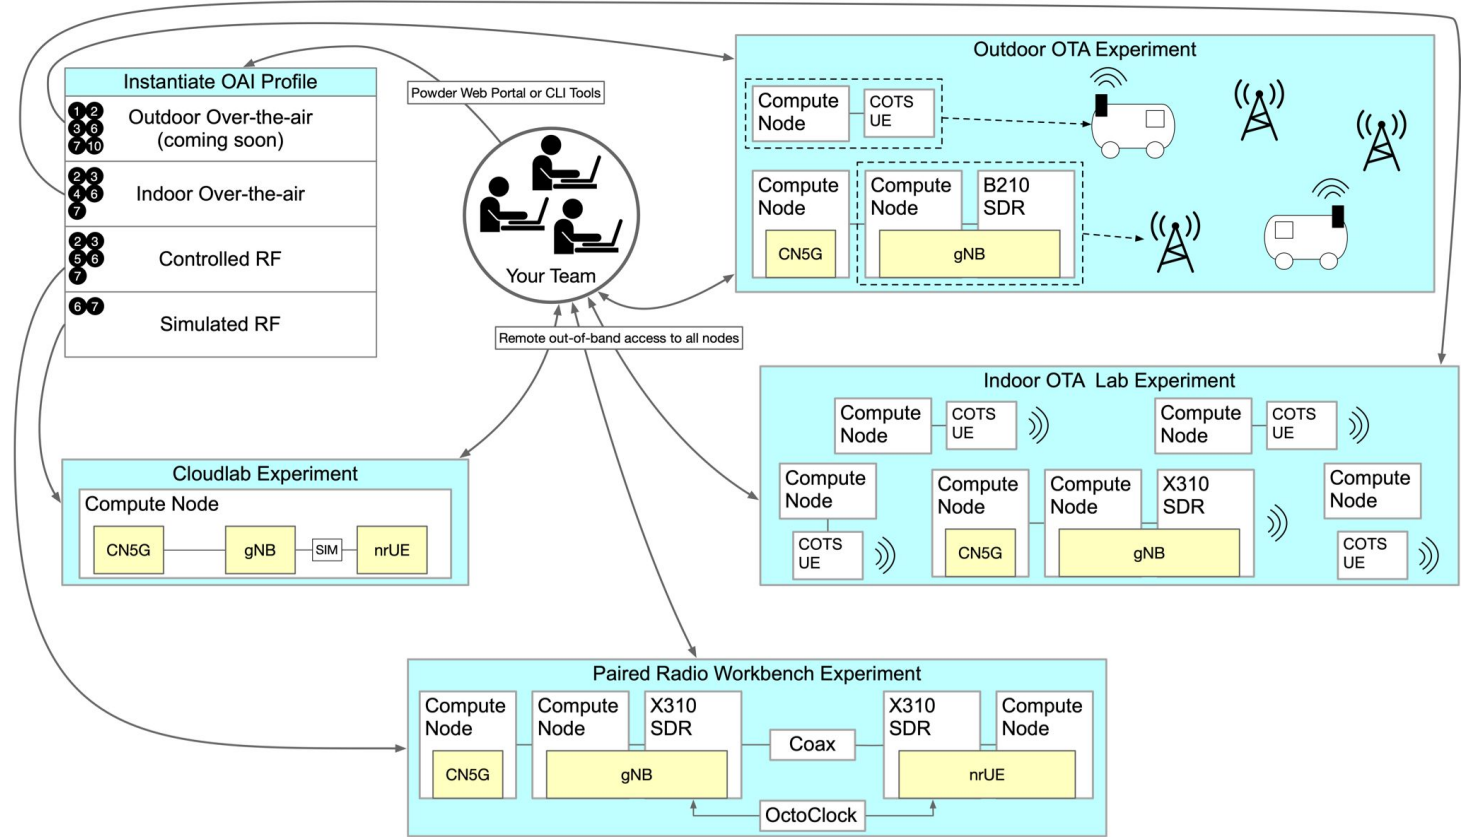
Instantiate OAI Profile

1 2 3 6 7 10 Outdoor Over-the-air (coming soon)

2 3 4 6 7 Indoor Over-the-air

2 3 5 6 7 Controlled RF

6 7 Simulated RF

Powder Web Portal or CLI Tools

Your Team

Remote out-of-band access to all nodes

Outdoor OTA Experiment

Compute Node

COTS UE

Compute Node

CN5G

Compute Node

B210 SDR

gNB

Indoor OTA Lab Experiment

Compute Node

COTS UE

Compute Node

COTS UE

Compute Node

COTS UE

Compute Node

CN5G

Compute Node

X310 SDR

gNB

Compute Node

COTS UE

Cloudlab Experiment

Compute Node

CN5G

gNB

SIM

nrUE

Paired Radio Workbench Experiment

Compute Node

CN5G

Compute Node

X310 SDR

gNB

Coax

X310 SDR

Compute Node

nrUE

OctoClock